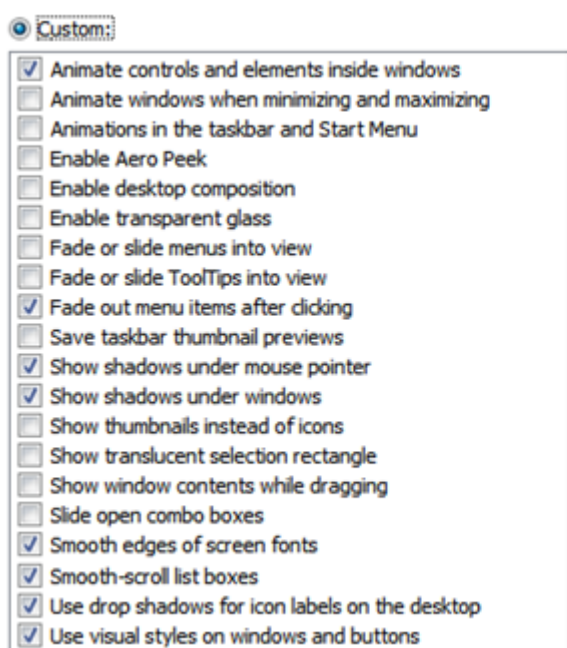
Custom:

Animate controls and elements inside windows
Animate windows when minimizing and maximizing
Animations in the taskbar and Start Menu
Enable Aero Peek
Enable desktop composition
Enable transparent glass
Fade or slide menus into view
Fade or slide ToolTips into view
Fade out menu items after clicking
Save taskbar thumbnail previews
Show shadows under mouse pointer
Show shadows under windows
Show thumbnails instead of icons
Show translucent selection rectangle
Show window contents while dragging
Slide open combo boxes
Smooth edges of screen fonts
Smooth-scroll list boxes
Use drop shadows for icon labels on the desktop
Use visual styles on windows and buttons